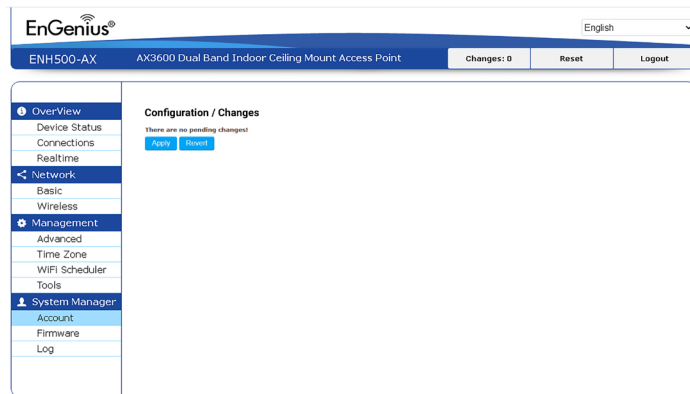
EnGenius®

English

ENH500-AX AX3600 Dual Band Indoor Ceiling Mount Access Point

Changes: 0 Reset Logout

OverView
Device Status
Connections
Realtime
Network
Basic
Wireless
Management
Advanced
Time Zone
WiFi Scheduler
Tools
System Manager
Account
Firmware
Log

Configuration / Changes

There are no pending changes!

Apply Revert